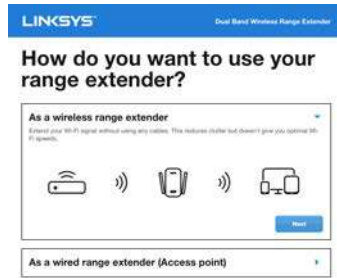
LINKSYS

Dual Band Wireless Range Extender

How do you want to use your range extender?

As a wireless range extender

Extend your Wi-Fi signal without using any cables. This reduces clutter but doesn't give you optimal Wi-Fi speeds.

Next

As a wired range extender (Access point)